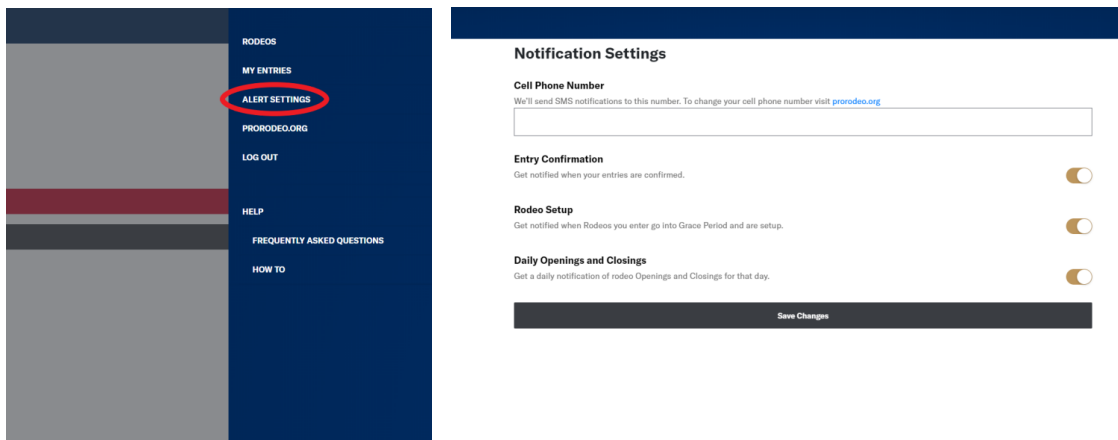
RODEOS

MY ENTRIES

ALERT SETTINGS

PRORODEO.ORG

LOG OUT

HELP

FREQUENTLY ASKED QUESTIONS

HOW TO

Notification Settings

Cell Phone Number

We'll send SMS notifications to this number. To change your cell phone number visit prorodeo.org

Entry Confirmation

Get notified when your entries are confirmed.

Rodeo Setup

Get notified when Rodeos you enter go into Grace Period and are setup.

Daily Openings and Closings

Get a daily notification of rodeo Openings and Closings for that day.

Save Changes